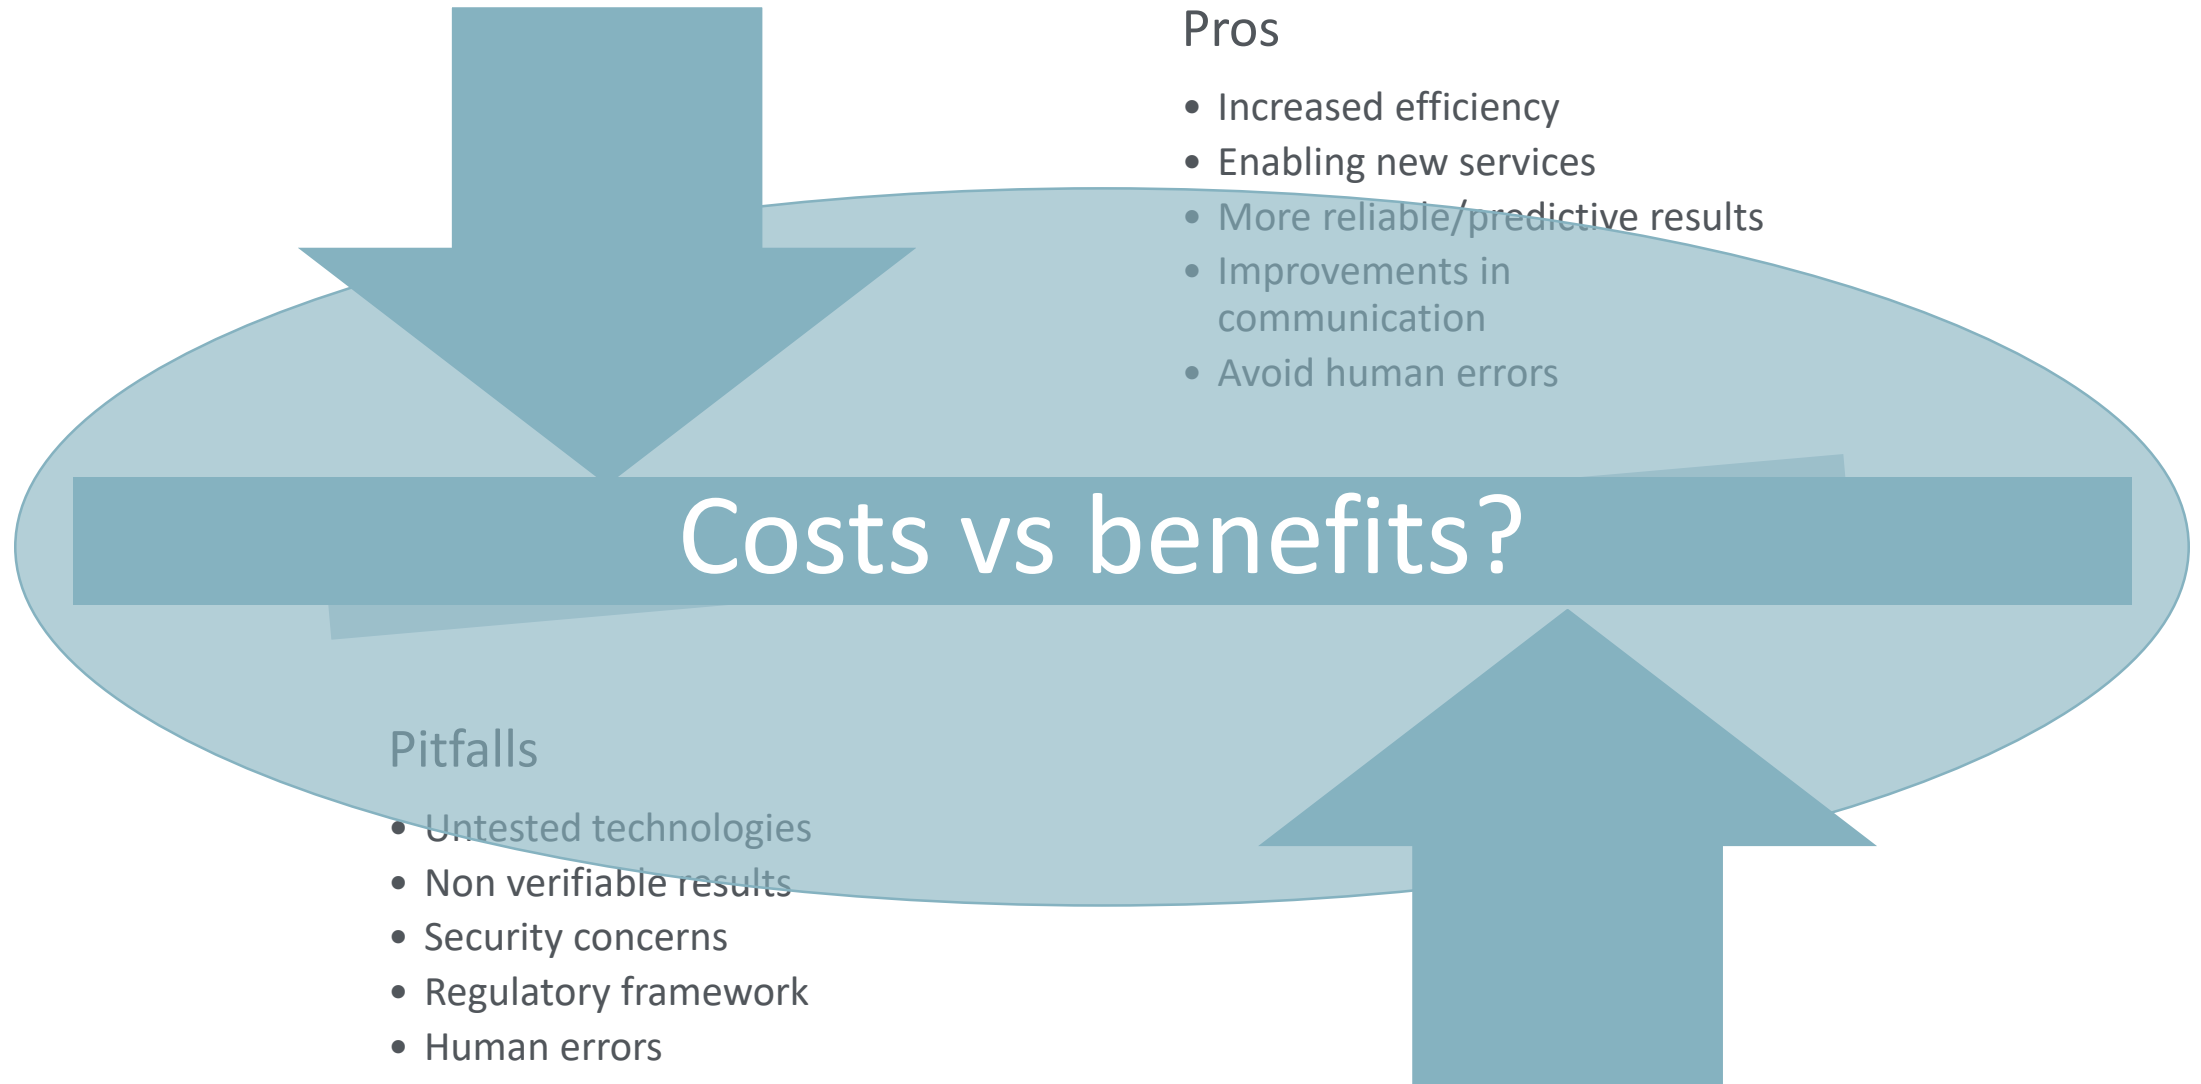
Pros

- Increased efficiency
- Enabling new services
- More reliable/predictive results
- Improvements in communication
- Avoid human errors

Costs vs benefits?

Pitfalls

- Untested technologies
- Non verifiable results
- Security concerns
- Regulatory framework
- Human errors